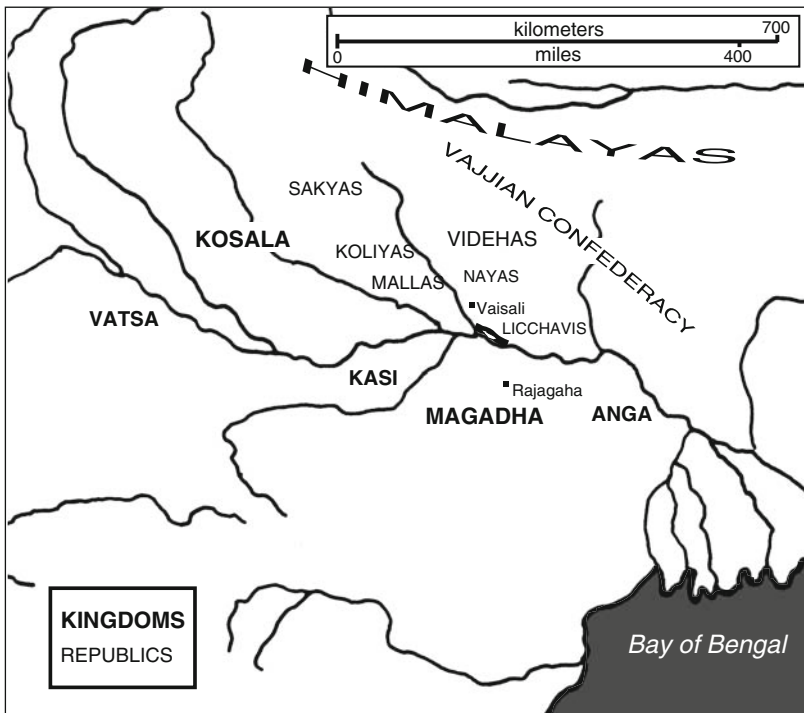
kilometers
700
0
miles
400

HIMALAYAS

VAJJIAN CONFEDERACY

SAKYAS

KOSALA

KOLIYAS

VIDEHAS

NAYAS

MALLAS

Vaisali

VATSA

LICCHAVIS

KASI

Rajagaha

MAGADHA

ANGA

KINGDOMS
REPUBLICS

Bay of Bengal